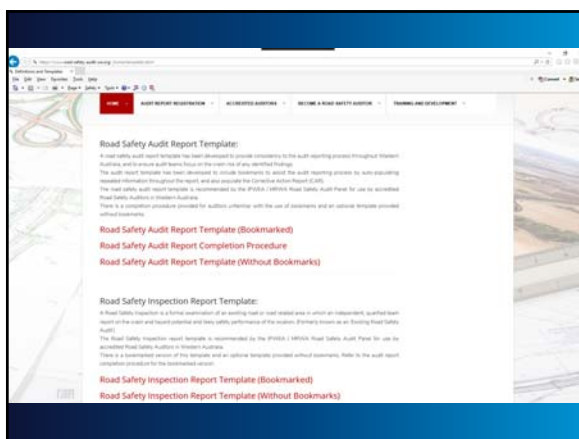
HOME | AUDIT REPORT REGISTRATION | ACCREDITED AUDITORS | BECOME A ROAD SAFETY AUDITOR | TRAINING AND DEVELOPMENT

Road Safety Audit Report Template:

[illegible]

Road Safety Audit Report Template (Bookmarked)

Road Safety Audit Report Completion Procedure

Road Safety Audit Report Template (Without Bookmarks)

Road Safety Inspection Report Template:

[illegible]

Road Safety Inspection Report Template (Bookmarked)

Road Safety Inspection Report Template (Without Bookmarks)